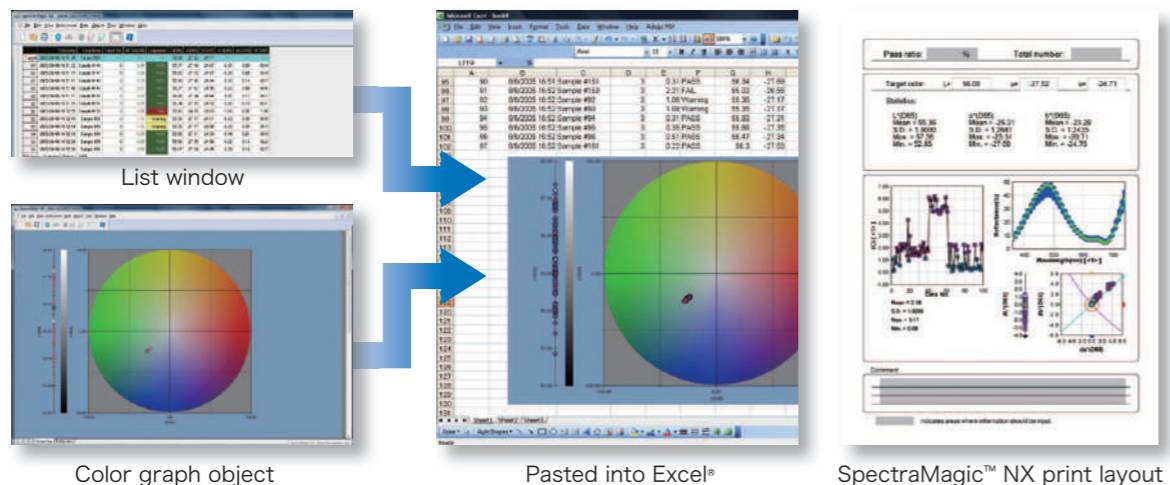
List window

Color graph object

Pasted into Excel®

| | A | B | C | D | E | F | G | H |
|---|---|---|---|---|---|---|---|---|
| 95 | 90 | 8/6/2005 16:51 | Sample #151 | 3 | 0.31 | PASS | 56.94 | -27.69 |
| 96 | 91 | 8/6/2005 16:52 | Sample #153 | 3 | 2.21 | FAIL | 55.02 | -26.55 |
| 97 | 92 | 8/6/2005 16:52 | Sample #92 | 3 | 1.06 | Warning | 55.36 | -27.17 |
| 98 | 93 | 8/6/2005 16:52 | Sample #93 | 3 | 1.08 | Warning | 55.35 | -27.17 |
| 99 | 94 | 8/6/2005 16:52 | Sample #94 | 3 | 0.31 | PASS | 55.93 | -27.25 |
| 100 | 95 | 8/6/2005 16:52 | Sample #95 | 3 | 0.35 | PASS | 55.86 | -27.35 |
| 101 | 96 | 8/6/2005 16:52 | Sample #96 | 3 | 0.51 | PASS | 56.47 | -27.34 |
| 102 | 97 | 8/6/2005 16:52 | Sample #181 | 3 | 0.32 | PASS | 56.3 | -27.53 |

Pass ratio: %
Total number:

Target color: L* 56.09 a* -27.52 b* -24.71

Statistics
L*(D65)
Mean = 55.36
S.D. = 1.9080
Max. = 57.36
Min. = 52.85

a*(D65)
Mean = -26.31
S.D. = 1.2667
Max. = -23.31
Min. = -27.69

b*(D65)
Mean = -23.29
S.D. = 1.2425
Max. = -20.71
Min. = -24.75

Comment

indicates areas where information should be input.

SpectraMagic™ NX print layout